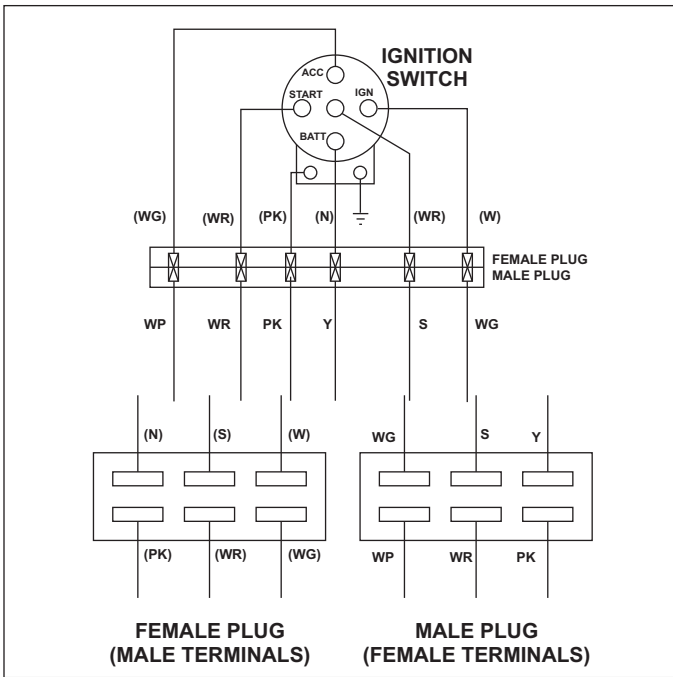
IGNITION SWITCH

ACC

START

IGN

BATT

(WG)

(WR)

(PK)

(N)

(WR)

(W)

FEMALE PLUG

MALE PLUG

WP

WR

PK

Y

S

WG

(N)

(S)

(W)

WG

S

Y

(PK)

(WR)

(WG)

WP

WR

PK

FEMALE PLUG
(MALE TERMINALS)

MALE PLUG
(FEMALE TERMINALS)